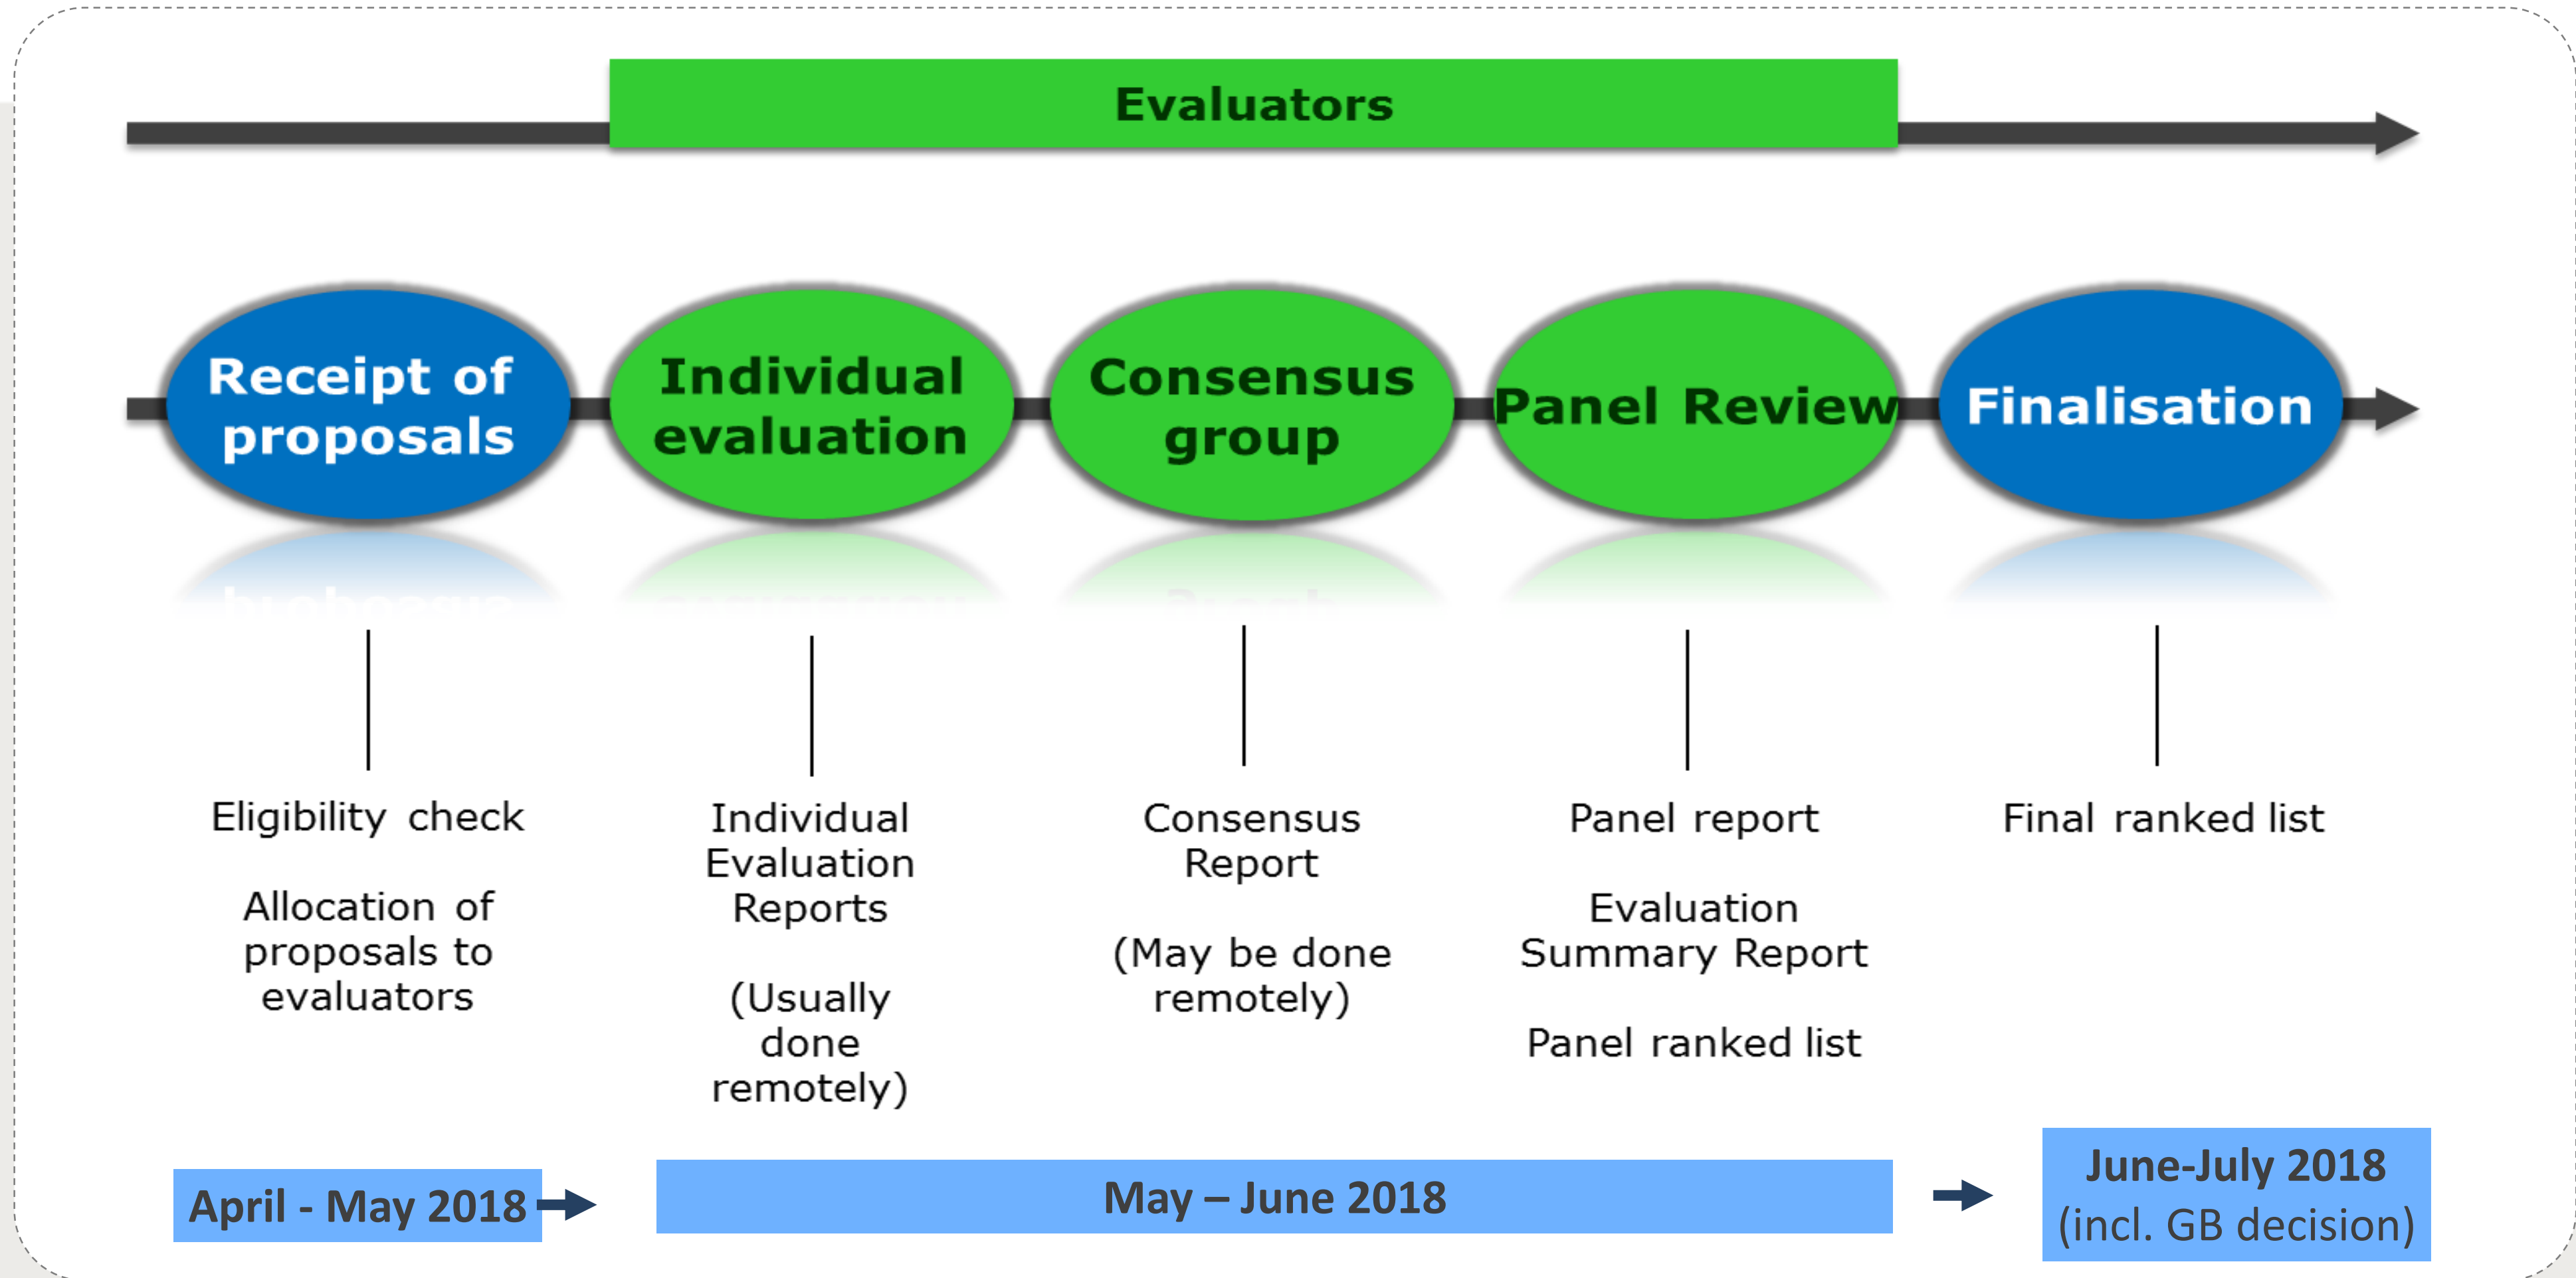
Evaluators

Receipt of proposals

Individual evaluation

Consensus group

Panel Review

Finalisation

Eligibility check

Allocation of proposals to evaluators

Individual Evaluation Reports

(Usually done remotely)

Consensus Report

(May be done remotely)

Panel report

Evaluation Summary Report

Panel ranked list

Final ranked list

April - May 2018

May – June 2018

June-July 2018 (incl. GB decision)